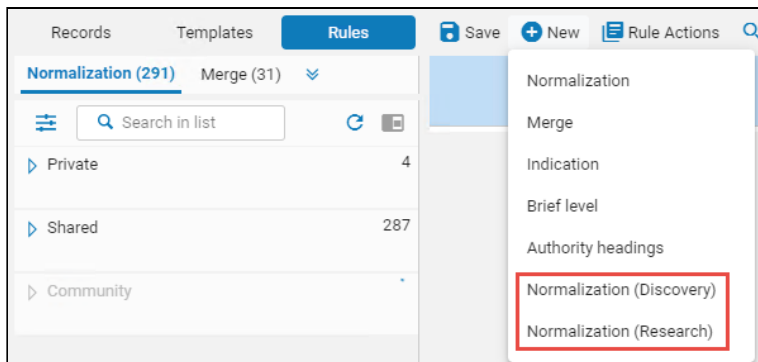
Records
Templates
Rules
Save
New
Rule Actions

Normalization (291)
Merge (31)

Search in list

Private
4

Shared
287

Community

Normalization
Merge
Indication
Brief level
Authority headings
Normalization (Discovery)
Normalization (Research)